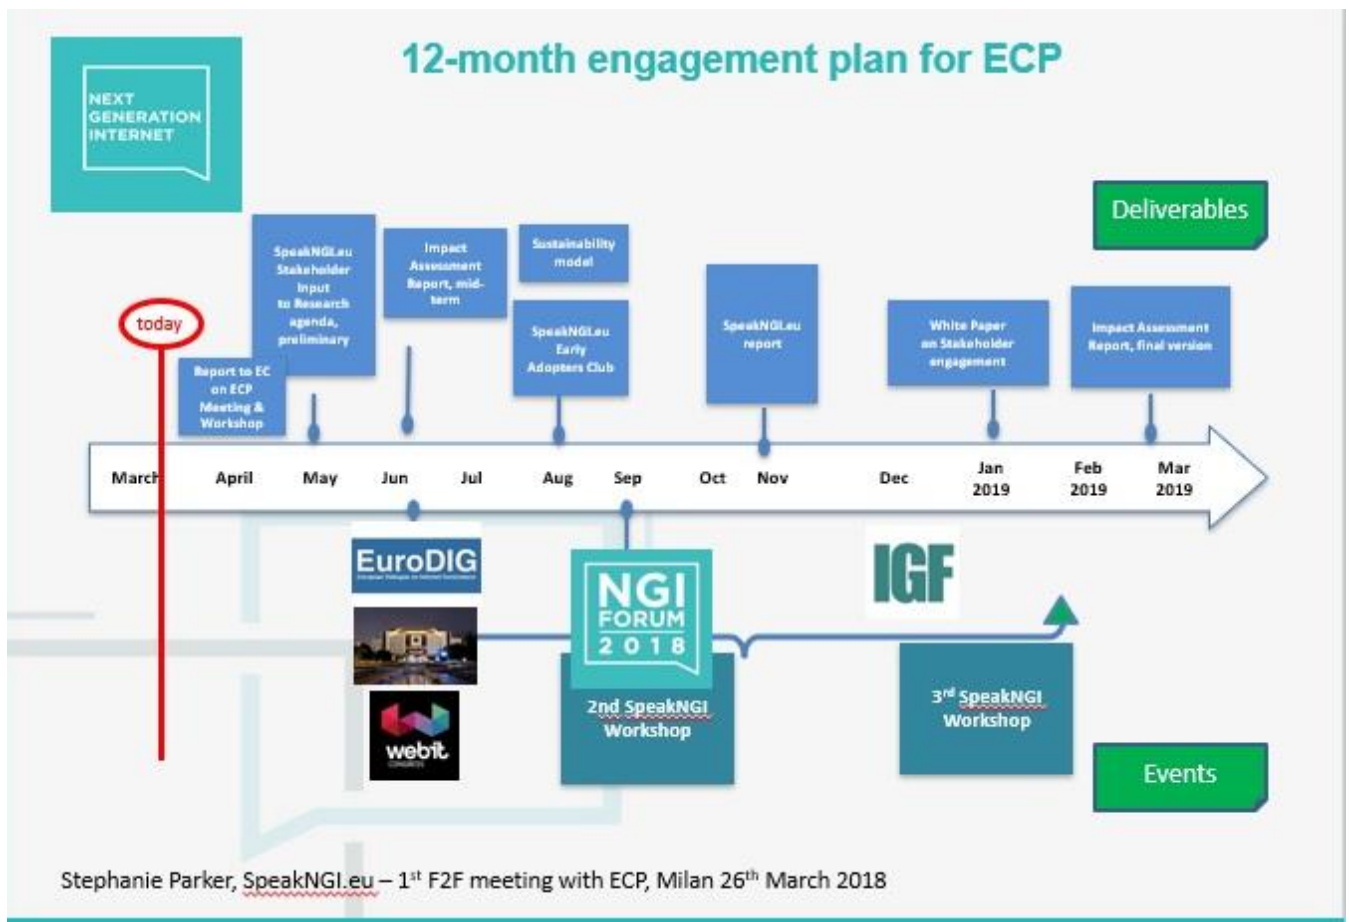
NEXT GENERATION INTERNET

12-month engagement plan for ECP

Deliverables

today

Report to EC on ECP Meeting & Workshop

SpeakNGI.eu Stakeholder Input to Research agenda, preliminary

Impact Assessment Report, mid-term

Sustainability model

SpeakNGI.eu Early Adopters Club

SpeakNGI.eu report

White Paper on Stakeholder engagement

Impact Assessment Report, final version

March April May Jun Jul Aug Sep Oct Nov Dec Jan 2019 Feb 2019 Mar 2019

EuroDIG

webit

NGI FORUM 2018

2nd SpeakNGI Workshop

IGF

3rd SpeakNGI Workshop

Events

Stephanie Parker, SpeakNGI.eu – 1st F2F meeting with ECP, Milan 26th March 2018